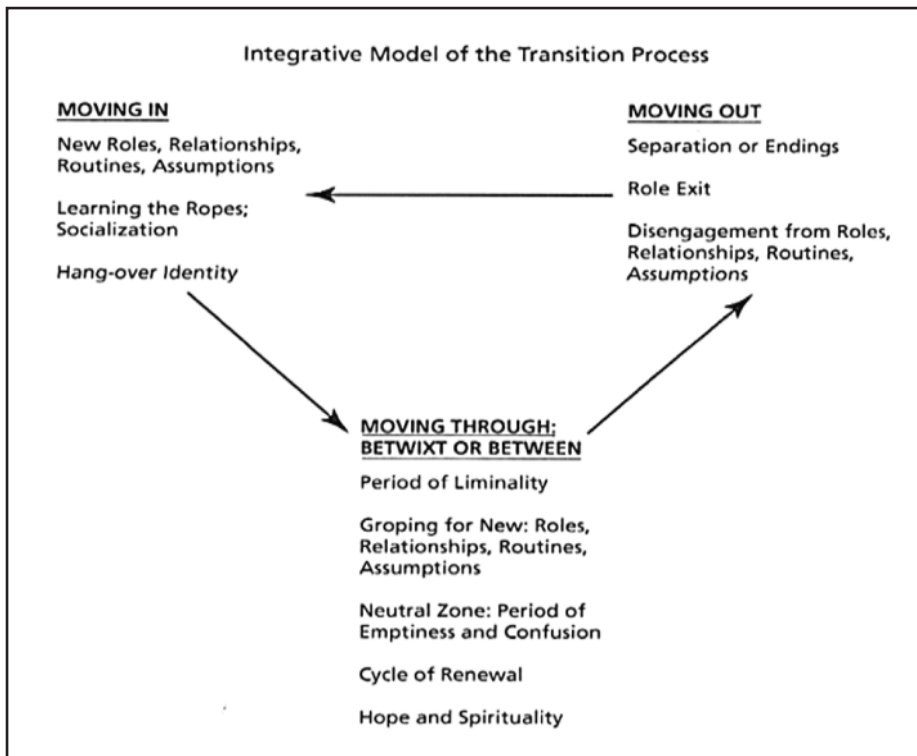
Integrative Model of the Transition Process

MOVING IN

New Roles, Relationships, Routines, Assumptions

Learning the Ropes; Socialization

Hang-over Identity

MOVING OUT

Separation or Endings

Role Exit

Disengagement from Roles, Relationships, Routines, Assumptions

MOVING THROUGH; BETWIXT OR BETWEEN

Period of Liminality

Groping for New: Roles, Relationships, Routines, Assumptions

Neutral Zone: Period of Emptiness and Confusion

Cycle of Renewal

Hope and Spirituality